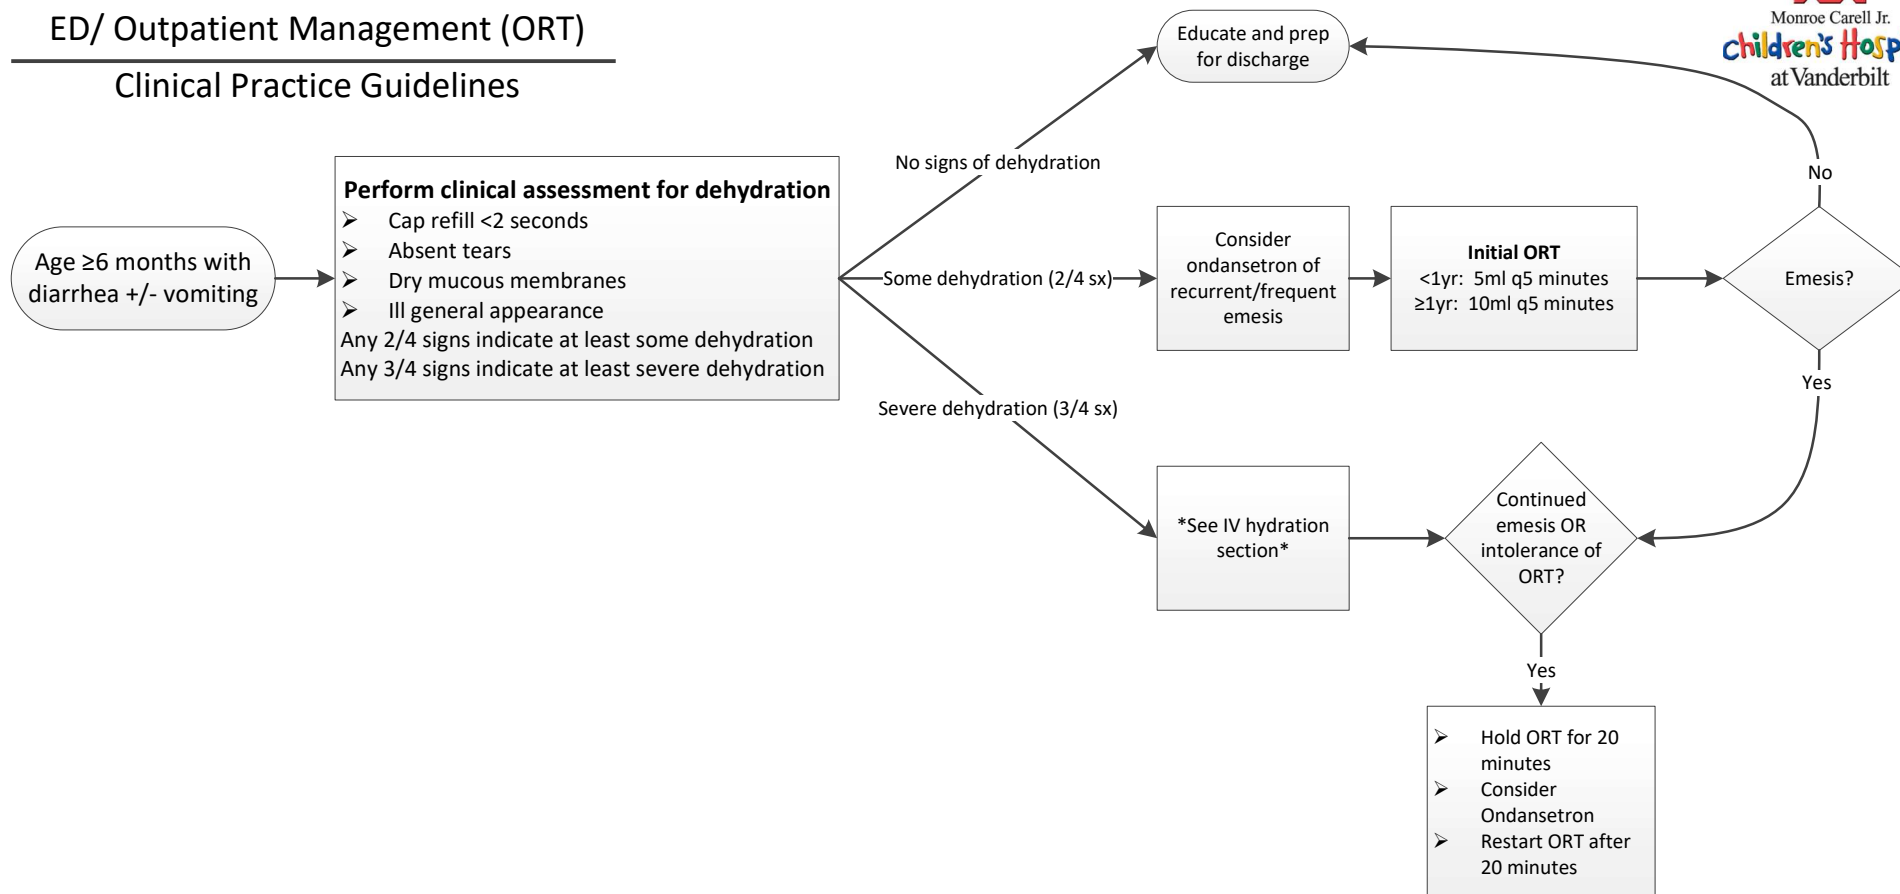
ED/ Outpatient Management (ORT)

Clinical Practice Guidelines

Monroe Carell Jr.
Children's Hosp
at Vanderbilt

Age ≥6 months with diarrhea +/- vomiting

**Perform clinical assessment for dehydration**
- Cap refill <2 seconds
- Absent tears
- Dry mucous membranes
- Ill general appearance

Any 2/4 signs indicate at least some dehydration
Any 3/4 signs indicate at least severe dehydration

No signs of dehydration

Educate and prep for discharge

Some dehydration (2/4 sx)

Consider ondansetron of recurrent/frequent emesis

**Initial ORT**
<1yr: 5ml q5 minutes
≥1yr: 10ml q5 minutes

Emesis?

No

Yes

Severe dehydration (3/4 sx)

*See IV hydration section*

Continued emesis OR intolerance of ORT?

Yes

- Hold ORT for 20 minutes
- Consider Ondansetron
- Restart ORT after 20 minutes